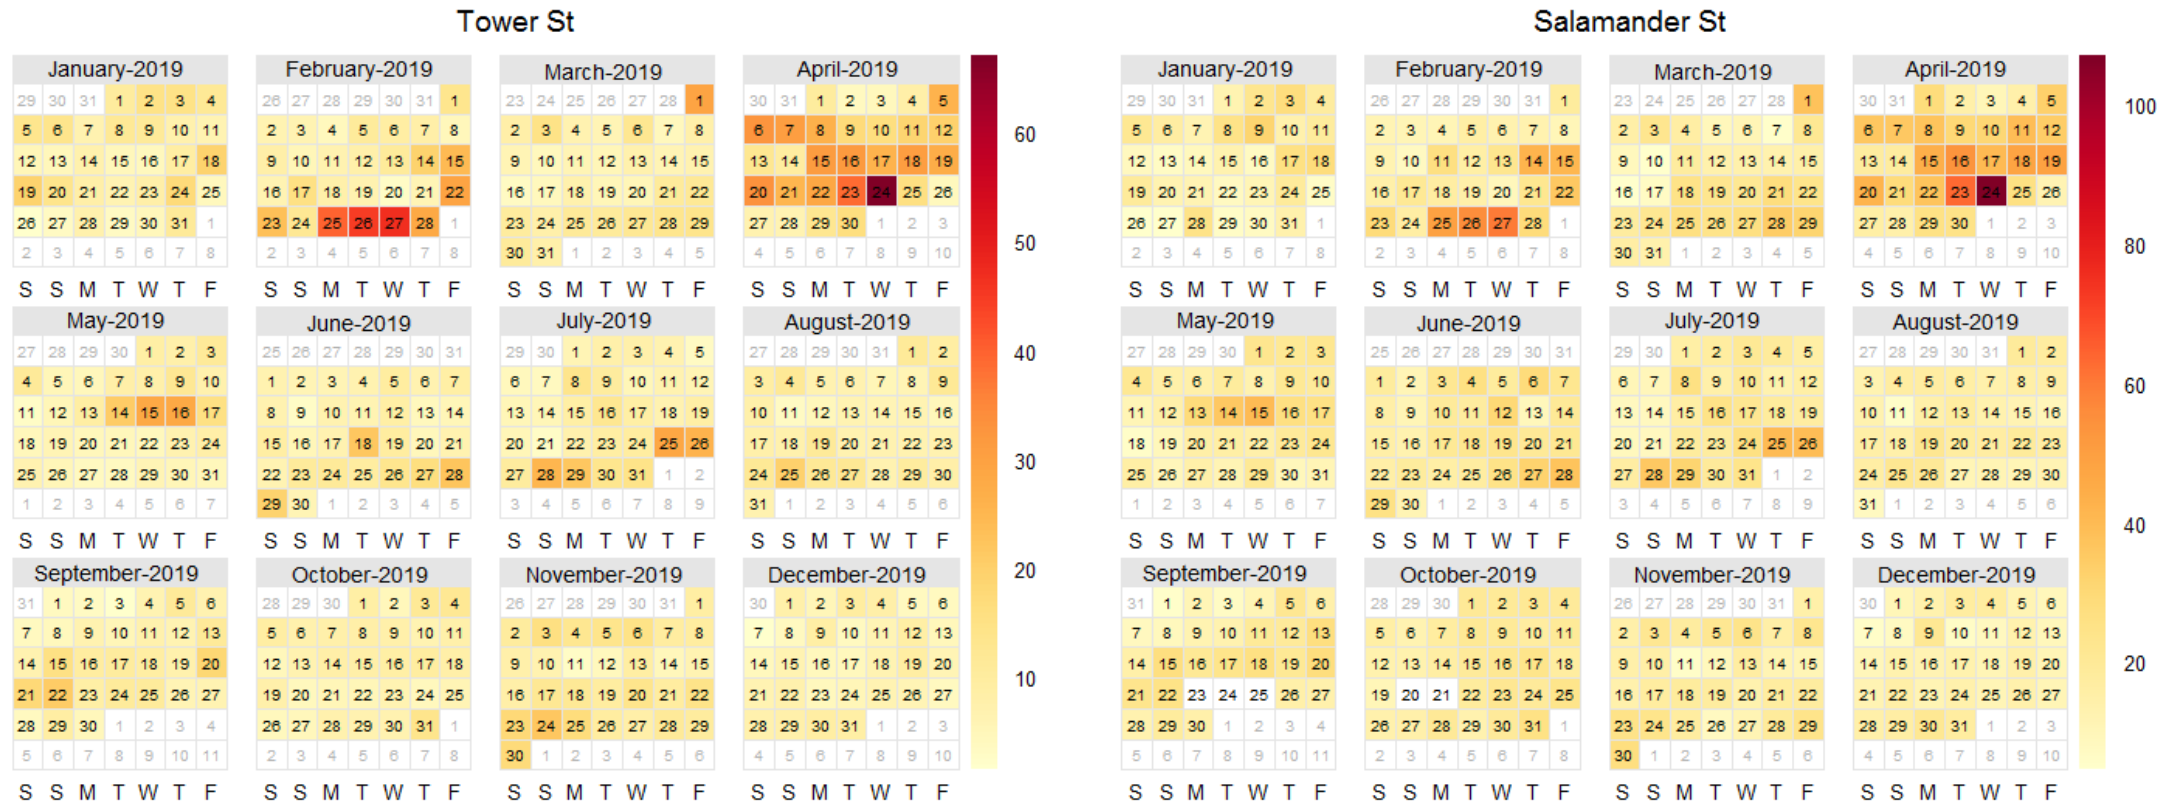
Tower St

January-2019
| | | | | | | |
|---|---|---|---|---|---|---|
| 29 | 30 | 31 | 1 | 2 | 3 | 4 |
| 5 | 6 | 7 | 8 | 9 | 10 | 11 |
| 12 | 13 | 14 | 15 | 16 | 17 | 18 |
| 19 | 20 | 21 | 22 | 23 | 24 | 25 |
| 26 | 27 | 28 | 29 | 30 | 31 | 1 |
| 2 | 3 | 4 | 5 | 6 | 7 | 8 |
| S | S | M | T | W | T | F |

February-2019
| | | | | | | |
|---|---|---|---|---|---|---|
| 26 | 27 | 28 | 29 | 30 | 31 | 1 |
| 2 | 3 | 4 | 5 | 6 | 7 | 8 |
| 9 | 10 | 11 | 12 | 13 | 14 | 15 |
| 16 | 17 | 18 | 19 | 20 | 21 | 22 |
| 23 | 24 | 25 | 26 | 27 | 28 | 1 |
| 2 | 3 | 4 | 5 | 6 | 7 | 8 |
| S | S | M | T | W | T | F |

March-2019
| | | | | | | |
|---|---|---|---|---|---|---|
| 23 | 24 | 25 | 26 | 27 | 28 | 1 |
| 2 | 3 | 4 | 5 | 6 | 7 | 8 |
| 9 | 10 | 11 | 12 | 13 | 14 | 15 |
| 16 | 17 | 18 | 19 | 20 | 21 | 22 |
| 23 | 24 | 25 | 26 | 27 | 28 | 29 |
| 30 | 31 | 1 | 2 | 3 | 4 | 5 |
| S | S | M | T | W | T | F |

April-2019
| | | | | | | |
|---|---|---|---|---|---|---|
| 30 | 31 | 1 | 2 | 3 | 4 | 5 |
| 6 | 7 | 8 | 9 | 10 | 11 | 12 |
| 13 | 14 | 15 | 16 | 17 | 18 | 19 |
| 20 | 21 | 22 | 23 | 24 | 25 | 26 |
| 27 | 28 | 29 | 30 | 1 | 2 | 3 |
| 4 | 5 | 6 | 7 | 8 | 9 | 10 |
| S | S | M | T | W | T | F |

May-2019
| | | | | | | |
|---|---|---|---|---|---|---|
| 27 | 28 | 29 | 30 | 1 | 2 | 3 |
| 4 | 5 | 6 | 7 | 8 | 9 | 10 |
| 11 | 12 | 13 | 14 | 15 | 16 | 17 |
| 18 | 19 | 20 | 21 | 22 | 23 | 24 |
| 25 | 26 | 27 | 28 | 29 | 30 | 31 |
| 1 | 2 | 3 | 4 | 5 | 6 | 7 |
| S | S | M | T | W | T | F |

June-2019
| | | | | | | |
|---|---|---|---|---|---|---|
| 25 | 26 | 27 | 28 | 29 | 30 | 31 |
| 1 | 2 | 3 | 4 | 5 | 6 | 7 |
| 8 | 9 | 10 | 11 | 12 | 13 | 14 |
| 15 | 16 | 17 | 18 | 19 | 20 | 21 |
| 22 | 23 | 24 | 25 | 26 | 27 | 28 |
| 29 | 30 | 1 | 2 | 3 | 4 | 5 |
| S | S | M | T | W | T | F |

July-2019
| | | | | | | |
|---|---|---|---|---|---|---|
| 29 | 30 | 1 | 2 | 3 | 4 | 5 |
| 6 | 7 | 8 | 9 | 10 | 11 | 12 |
| 13 | 14 | 15 | 16 | 17 | 18 | 19 |
| 20 | 21 | 22 | 23 | 24 | 25 | 26 |
| 27 | 28 | 29 | 30 | 31 | 1 | 2 |
| 3 | 4 | 5 | 6 | 7 | 8 | 9 |
| S | S | M | T | W | T | F |

August-2019
| | | | | | | |
|---|---|---|---|---|---|---|
| 27 | 28 | 29 | 30 | 31 | 1 | 2 |
| 3 | 4 | 5 | 6 | 7 | 8 | 9 |
| 10 | 11 | 12 | 13 | 14 | 15 | 16 |
| 17 | 18 | 19 | 20 | 21 | 22 | 23 |
| 24 | 25 | 26 | 27 | 28 | 29 | 30 |
| 31 | 1 | 2 | 3 | 4 | 5 | 6 |
| S | S | M | T | W | T | F |

September-2019
| | | | | | | |
|---|---|---|---|---|---|---|
| 31 | 1 | 2 | 3 | 4 | 5 | 6 |
| 7 | 8 | 9 | 10 | 11 | 12 | 13 |
| 14 | 15 | 16 | 17 | 18 | 19 | 20 |
| 21 | 22 | 23 | 24 | 25 | 26 | 27 |
| 28 | 29 | 30 | 1 | 2 | 3 | 4 |
| 5 | 6 | 7 | 8 | 9 | 10 | 11 |
| S | S | M | T | W | T | F |

October-2019
| | | | | | | |
|---|---|---|---|---|---|---|
| 28 | 29 | 30 | 1 | 2 | 3 | 4 |
| 5 | 6 | 7 | 8 | 9 | 10 | 11 |
| 12 | 13 | 14 | 15 | 16 | 17 | 18 |
| 19 | 20 | 21 | 22 | 23 | 24 | 25 |
| 26 | 27 | 28 | 29 | 30 | 31 | 1 |
| 2 | 3 | 4 | 5 | 6 | 7 | 8 |
| S | S | M | T | W | T | F |

November-2019
| | | | | | | |
|---|---|---|---|---|---|---|
| 26 | 27 | 28 | 29 | 30 | 31 | 1 |
| 2 | 3 | 4 | 5 | 6 | 7 | 8 |
| 9 | 10 | 11 | 12 | 13 | 14 | 15 |
| 16 | 17 | 18 | 19 | 20 | 21 | 22 |
| 23 | 24 | 25 | 26 | 27 | 28 | 29 |
| 30 | 1 | 2 | 3 | 4 | 5 | 6 |
| S | S | M | T | W | T | F |

December-2019
| | | | | | | |
|---|---|---|---|---|---|---|
| 30 | 1 | 2 | 3 | 4 | 5 | 6 |
| 7 | 8 | 9 | 10 | 11 | 12 | 13 |
| 14 | 15 | 16 | 17 | 18 | 19 | 20 |
| 21 | 22 | 23 | 24 | 25 | 26 | 27 |
| 28 | 29 | 30 | 31 | 1 | 2 | 3 |
| 4 | 5 | 6 | 7 | 8 | 9 | 10 |
| S | S | M | T | W | T | F |

60
50
40
30
20
10

Salamander St

January-2019
| | | | | | | |
|---|---|---|---|---|---|---|
| 29 | 30 | 31 | 1 | 2 | 3 | 4 |
| 5 | 6 | 7 | 8 | 9 | 10 | 11 |
| 12 | 13 | 14 | 15 | 16 | 17 | 18 |
| 19 | 20 | 21 | 22 | 23 | 24 | 25 |
| 26 | 27 | 28 | 29 | 30 | 31 | 1 |
| 2 | 3 | 4 | 5 | 6 | 7 | 8 |
| S | S | M | T | W | T | F |

February-2019
| | | | | | | |
|---|---|---|---|---|---|---|
| 26 | 27 | 28 | 29 | 30 | 31 | 1 |
| 2 | 3 | 4 | 5 | 6 | 7 | 8 |
| 9 | 10 | 11 | 12 | 13 | 14 | 15 |
| 16 | 17 | 18 | 19 | 20 | 21 | 22 |
| 23 | 24 | 25 | 26 | 27 | 28 | 1 |
| 2 | 3 | 4 | 5 | 6 | 7 | 8 |
| S | S | M | T | W | T | F |

March-2019
| | | | | | | |
|---|---|---|---|---|---|---|
| 23 | 24 | 25 | 26 | 27 | 28 | 1 |
| 2 | 3 | 4 | 5 | 6 | 7 | 8 |
| 9 | 10 | 11 | 12 | 13 | 14 | 15 |
| 16 | 17 | 18 | 19 | 20 | 21 | 22 |
| 23 | 24 | 25 | 26 | 27 | 28 | 29 |
| 30 | 31 | 1 | 2 | 3 | 4 | 5 |
| S | S | M | T | W | T | F |

April-2019
| | | | | | | |
|---|---|---|---|---|---|---|
| 30 | 31 | 1 | 2 | 3 | 4 | 5 |
| 6 | 7 | 8 | 9 | 10 | 11 | 12 |
| 13 | 14 | 15 | 16 | 17 | 18 | 19 |
| 20 | 21 | 22 | 23 | 24 | 25 | 26 |
| 27 | 28 | 29 | 30 | 1 | 2 | 3 |
| 4 | 5 | 6 | 7 | 8 | 9 | 10 |
| S | S | M | T | W | T | F |

May-2019
| | | | | | | |
|---|---|---|---|---|---|---|
| 27 | 28 | 29 | 30 | 1 | 2 | 3 |
| 4 | 5 | 6 | 7 | 8 | 9 | 10 |
| 11 | 12 | 13 | 14 | 15 | 16 | 17 |
| 18 | 19 | 20 | 21 | 22 | 23 | 24 |
| 25 | 26 | 27 | 28 | 29 | 30 | 31 |
| 1 | 2 | 3 | 4 | 5 | 6 | 7 |
| S | S | M | T | W | T | F |

June-2019
| | | | | | | |
|---|---|---|---|---|---|---|
| 25 | 26 | 27 | 28 | 29 | 30 | 31 |
| 1 | 2 | 3 | 4 | 5 | 6 | 7 |
| 8 | 9 | 10 | 11 | 12 | 13 | 14 |
| 15 | 16 | 17 | 18 | 19 | 20 | 21 |
| 22 | 23 | 24 | 25 | 26 | 27 | 28 |
| 29 | 30 | 1 | 2 | 3 | 4 | 5 |
| S | S | M | T | W | T | F |

July-2019
| | | | | | | |
|---|---|---|---|---|---|---|
| 29 | 30 | 1 | 2 | 3 | 4 | 5 |
| 6 | 7 | 8 | 9 | 10 | 11 | 12 |
| 13 | 14 | 15 | 16 | 17 | 18 | 19 |
| 20 | 21 | 22 | 23 | 24 | 25 | 26 |
| 27 | 28 | 29 | 30 | 31 | 1 | 2 |
| 3 | 4 | 5 | 6 | 7 | 8 | 9 |
| S | S | M | T | W | T | F |

August-2019
| | | | | | | |
|---|---|---|---|---|---|---|
| 27 | 28 | 29 | 30 | 31 | 1 | 2 |
| 3 | 4 | 5 | 6 | 7 | 8 | 9 |
| 10 | 11 | 12 | 13 | 14 | 15 | 16 |
| 17 | 18 | 19 | 20 | 21 | 22 | 23 |
| 24 | 25 | 26 | 27 | 28 | 29 | 30 |
| 31 | 1 | 2 | 3 | 4 | 5 | 6 |
| S | S | M | T | W | T | F |

September-2019
| | | | | | | |
|---|---|---|---|---|---|---|
| 31 | 1 | 2 | 3 | 4 | 5 | 6 |
| 7 | 8 | 9 | 10 | 11 | 12 | 13 |
| 14 | 15 | 16 | 17 | 18 | 19 | 20 |
| 21 | 22 | 23 | 24 | 25 | 26 | 27 |
| 28 | 29 | 30 | 1 | 2 | 3 | 4 |
| 5 | 6 | 7 | 8 | 9 | 10 | 11 |
| S | S | M | T | W | T | F |

October-2019
| | | | | | | |
|---|---|---|---|---|---|---|
| 28 | 29 | 30 | 1 | 2 | 3 | 4 |
| 5 | 6 | 7 | 8 | 9 | 10 | 11 |
| 12 | 13 | 14 | 15 | 16 | 17 | 18 |
| 19 | 20 | 21 | 22 | 23 | 24 | 25 |
| 26 | 27 | 28 | 29 | 30 | 31 | 1 |
| 2 | 3 | 4 | 5 | 6 | 7 | 8 |
| S | S | M | T | W | T | F |

November-2019
| | | | | | | |
|---|---|---|---|---|---|---|
| 26 | 27 | 28 | 29 | 30 | 31 | 1 |
| 2 | 3 | 4 | 5 | 6 | 7 | 8 |
| 9 | 10 | 11 | 12 | 13 | 14 | 15 |
| 16 | 17 | 18 | 19 | 20 | 21 | 22 |
| 23 | 24 | 25 | 26 | 27 | 28 | 29 |
| 30 | 1 | 2 | 3 | 4 | 5 | 6 |
| S | S | M | T | W | T | F |

December-2019
| | | | | | | |
|---|---|---|---|---|---|---|
| 30 | 1 | 2 | 3 | 4 | 5 | 6 |
| 7 | 8 | 9 | 10 | 11 | 12 | 13 |
| 14 | 15 | 16 | 17 | 18 | 19 | 20 |
| 21 | 22 | 23 | 24 | 25 | 26 | 27 |
| 28 | 29 | 30 | 31 | 1 | 2 | 3 |
| 4 | 5 | 6 | 7 | 8 | 9 | 10 |
| S | S | M | T | W | T | F |

100
80
60
40
20